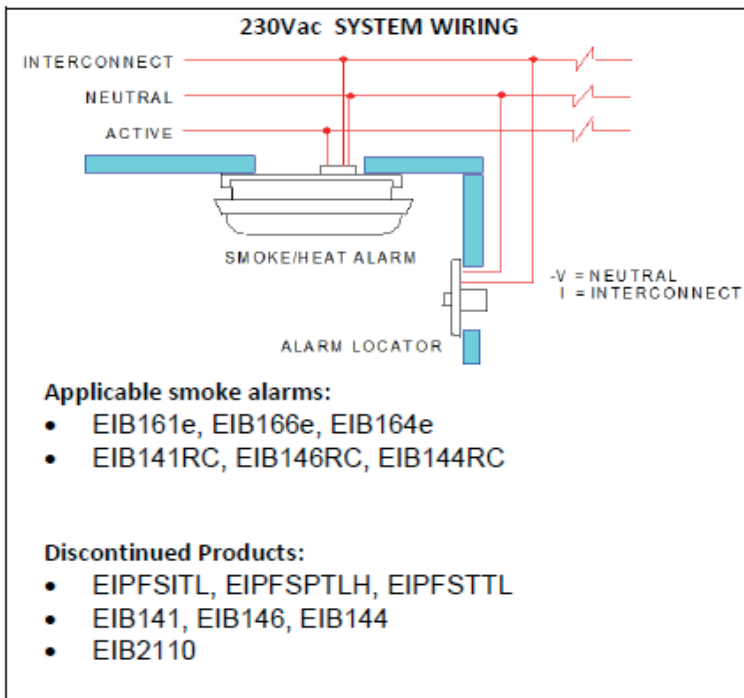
230Vac SYSTEM WIRING

INTERCONNECT

NEUTRAL

ACTIVE

SMOKE/HEAT ALARM

-V = NEUTRAL
I = INTERCONNECT

ALARM LOCATOR

Applicable smoke alarms:
- EIB161e, EIB166e, EIB164e
- EIB141RC, EIB146RC, EIB144RC

Discontinued Products:
- EIPFSITL, EIPFSPTLH, EIPFSTTL
- EIB141, EIB146, EIB144
- EIB2110